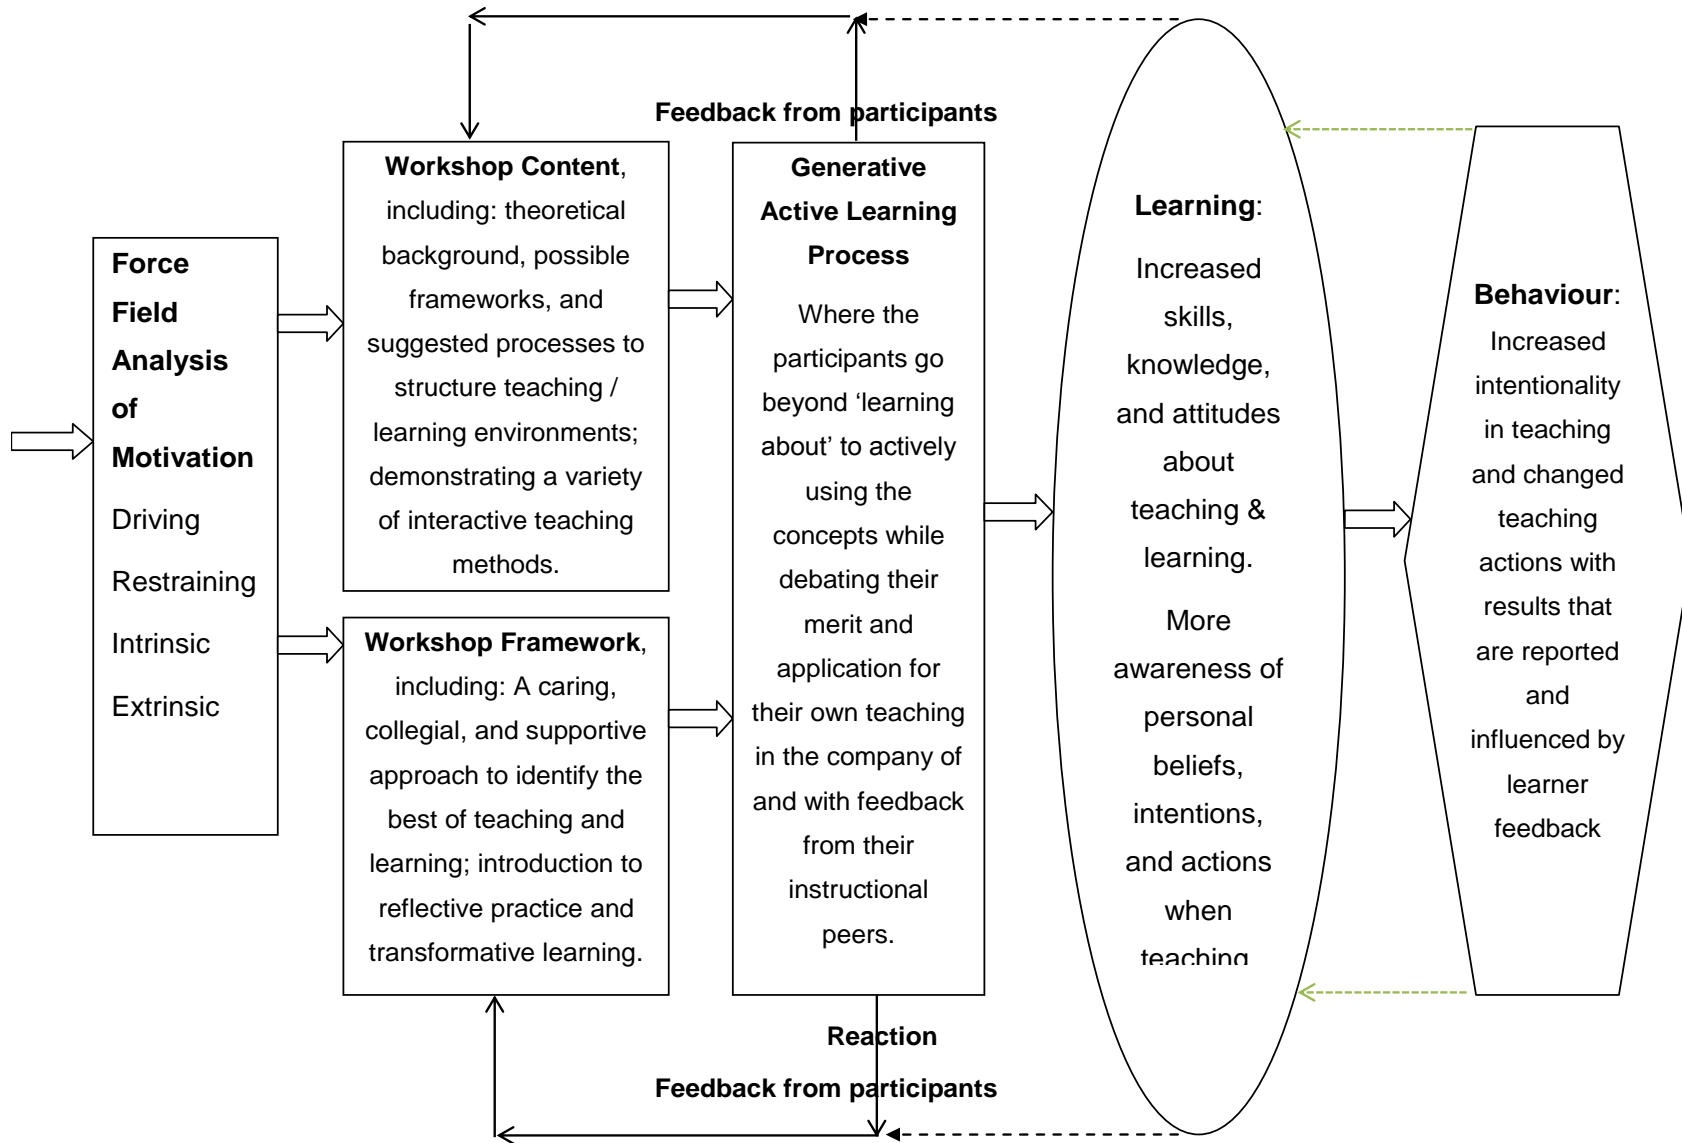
Feedback from participants

Force Field Analysis of Motivation

Driving

Restraining

Intrinsic

Extrinsic

Workshop Content, including: theoretical background, possible frameworks, and suggested processes to structure teaching / learning environments; demonstrating a variety of interactive teaching methods.

Workshop Framework, including: A caring, collegial, and supportive approach to identify the best of teaching and learning; introduction to reflective practice and transformative learning.

Generative Active Learning Process

Where the participants go beyond 'learning about' to actively using the concepts while debating their merit and application for their own teaching in the company of and with feedback from their instructional peers.

Learning:

Increased skills, knowledge, and attitudes about teaching & learning.

More awareness of personal beliefs, intentions, and actions when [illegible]

Behaviour: Increased intentionality in teaching and changed teaching actions with results that are reported and influenced by learner feedback

Reaction

Feedback from participants